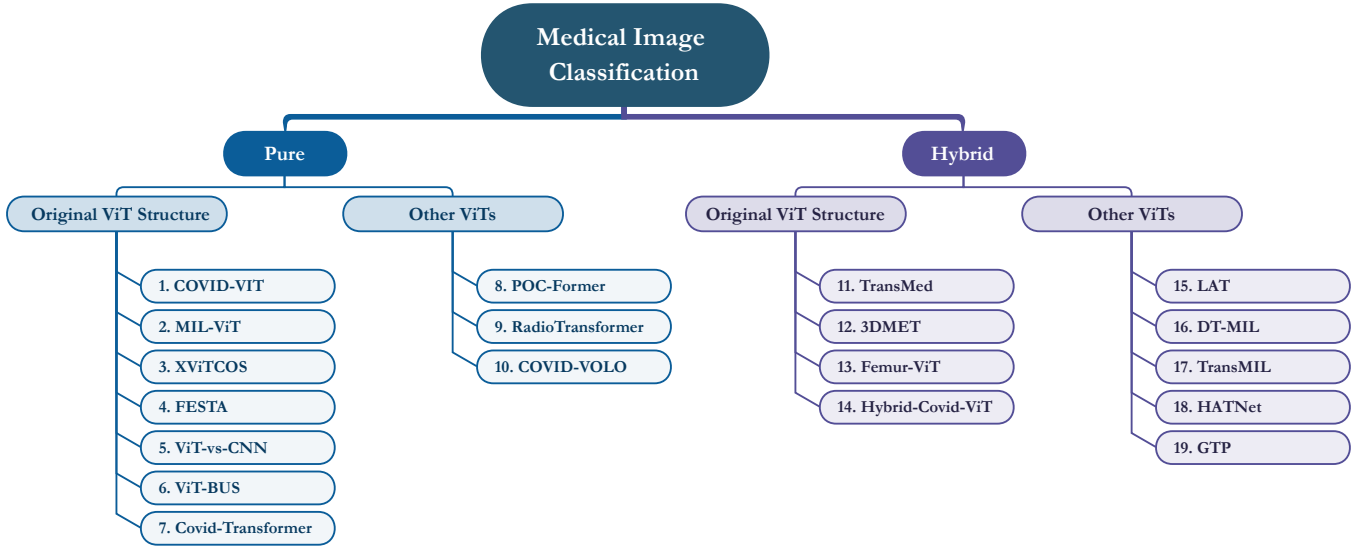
Medical Image Classification

Pure

Original ViT Structure

1. COVID-VIT
2. MIL-ViT
3. XViTCOS
4. FESTA
5. ViT-vs-CNN
6. ViT-BUS
7. Covid-Transformer

Other ViTs

8. POC-Former
9. RadioTransformer
10. COVID-VOLO

Hybrid

Original ViT Structure

11. TransMed
12. 3DMET
13. Femur-ViT
14. Hybrid-Covid-ViT

Other ViTs

15. LAT
16. DT-MIL
17. TransMIL
18. HATNet
19. GTP